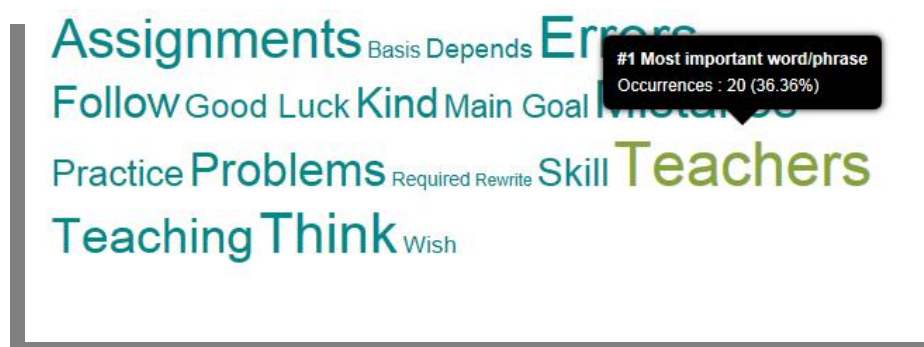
Assignments Basis Depends Errors
Follow Good Luck Kind Main Goal Mistakes
Practice Problems Required Rewrite Skill Teachers
Teaching Think Wish

#1 Most important word/phrase
Occurrences : 20 (36.36%)